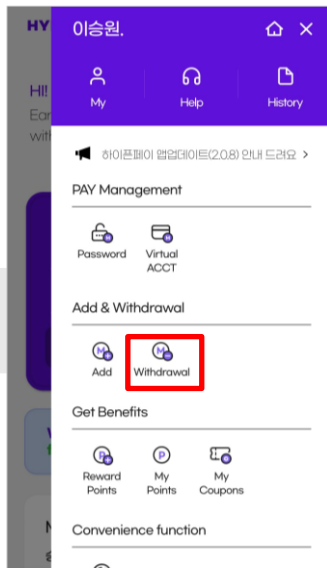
HY
HI!
Ear
with

이승원.

My
Help
History

하이픈페이 앱업데이트(2.0.8) 안내 드려요 >

PAY Management

Password
Virtual ACCT

Add & Withdrawal

Add
Withdrawal

Get Benefits

Reward Points
My Points
My Coupons

Convenience function